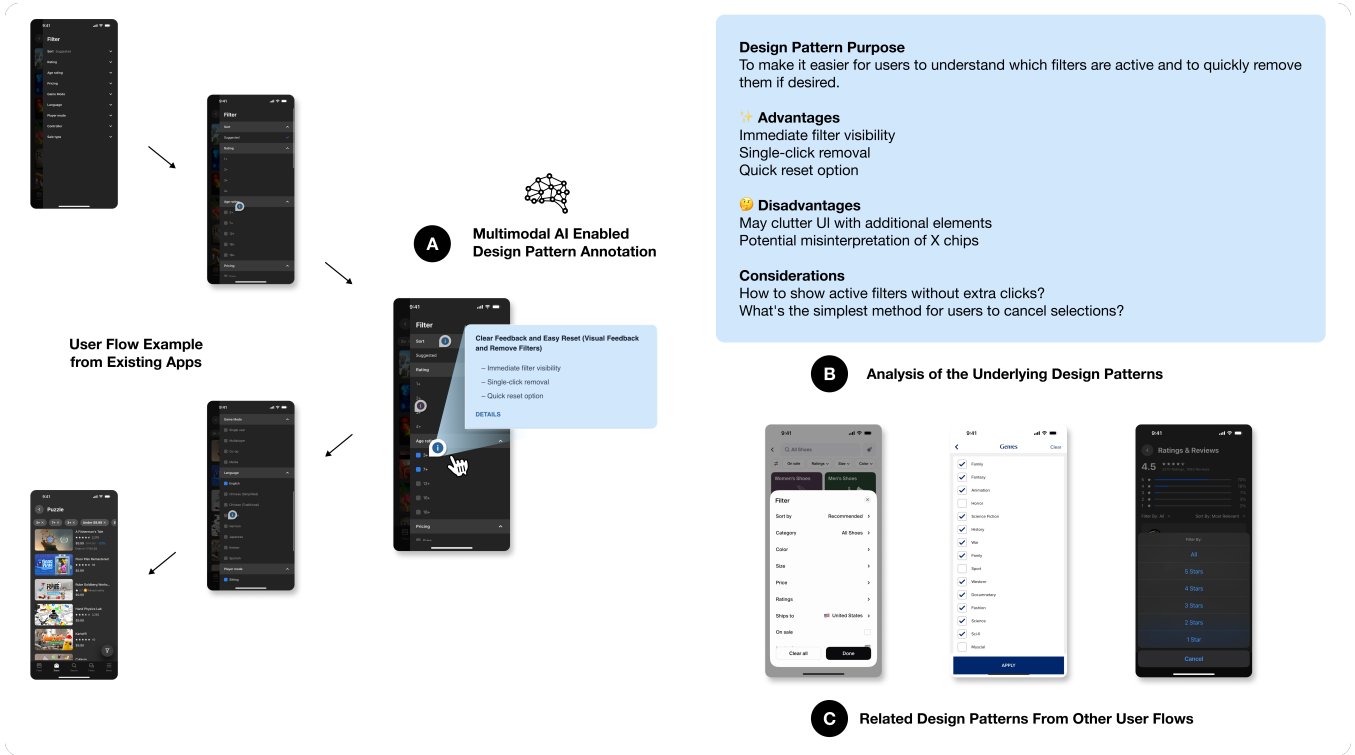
9:41

Filter

Sort Suggested

Rating

Age rating

Pricing

Game Mode

Language

Player mode

Controller

Sale type

9:41

Filter

Sort

Suggested

Rating

Age rating

Pricing

User Flow Example from Existing Apps

9:41

Game Mode

Language

English

Player mode

9:41

Puzzle

Multimodal AI Enabled Design Pattern Annotation

A

9:41

Filter

Sort

Suggested

Rating

Age rating

Pricing

Clear Feedback and Easy Reset (Visual Feedback and Remove Filters)

– Immediate filter visibility

– Single-click removal

– Quick reset option

DETAILS

Design Pattern Purpose
To make it easier for users to understand which filters are active and to quickly remove them if desired.

✨ Advantages
Immediate filter visibility
Single-click removal
Quick reset option

🤔 Disadvantages
May clutter UI with additional elements
Potential misinterpretation of X chips

Considerations
How to show active filters without extra clicks?
What's the simplest method for users to cancel selections?

B Analysis of the Underlying Design Patterns

9:41

Women's Shoes

Men's Shoes

Filter

Sort by Recommended

Category All Shoes

Color

Size

Price

Ratings

Ships to United States

On sale

Clear all

Done

9:41

Genres

Clear

Family

Fantasy

Animation

Horror

Science Fiction

History

War

Family

Sport

Western

Documentary

Fashion

Science

Scifi

Musical

APPLY

9:41

Ratings & Reviews

4.5

Filter By

All

5 Stars

4 Stars

3 Stars

2 Stars

1 Star

Cancel

C Related Design Patterns From Other User Flows